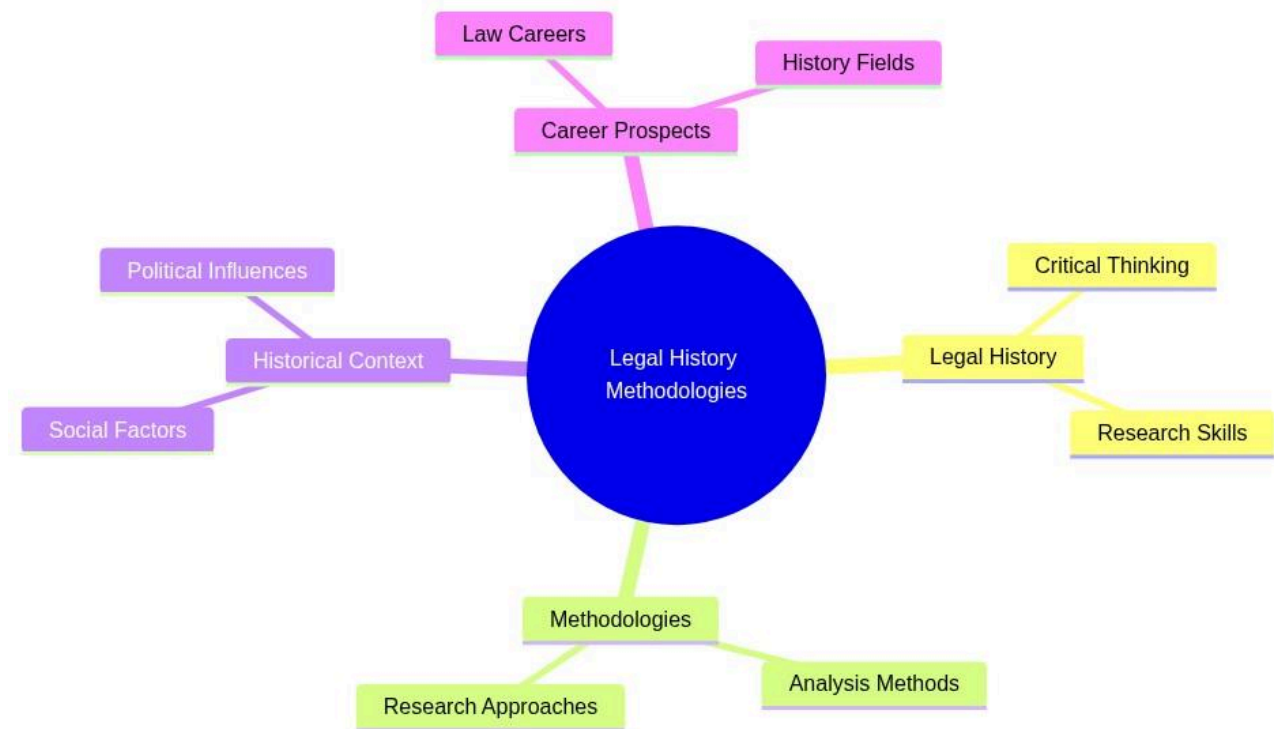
Law Careers

History Fields

Career Prospects

Political Influences

Critical Thinking

Historical Context

Legal History Methodologies

Legal History

Social Factors

Research Skills

Methodologies

Research Approaches

Analysis Methods